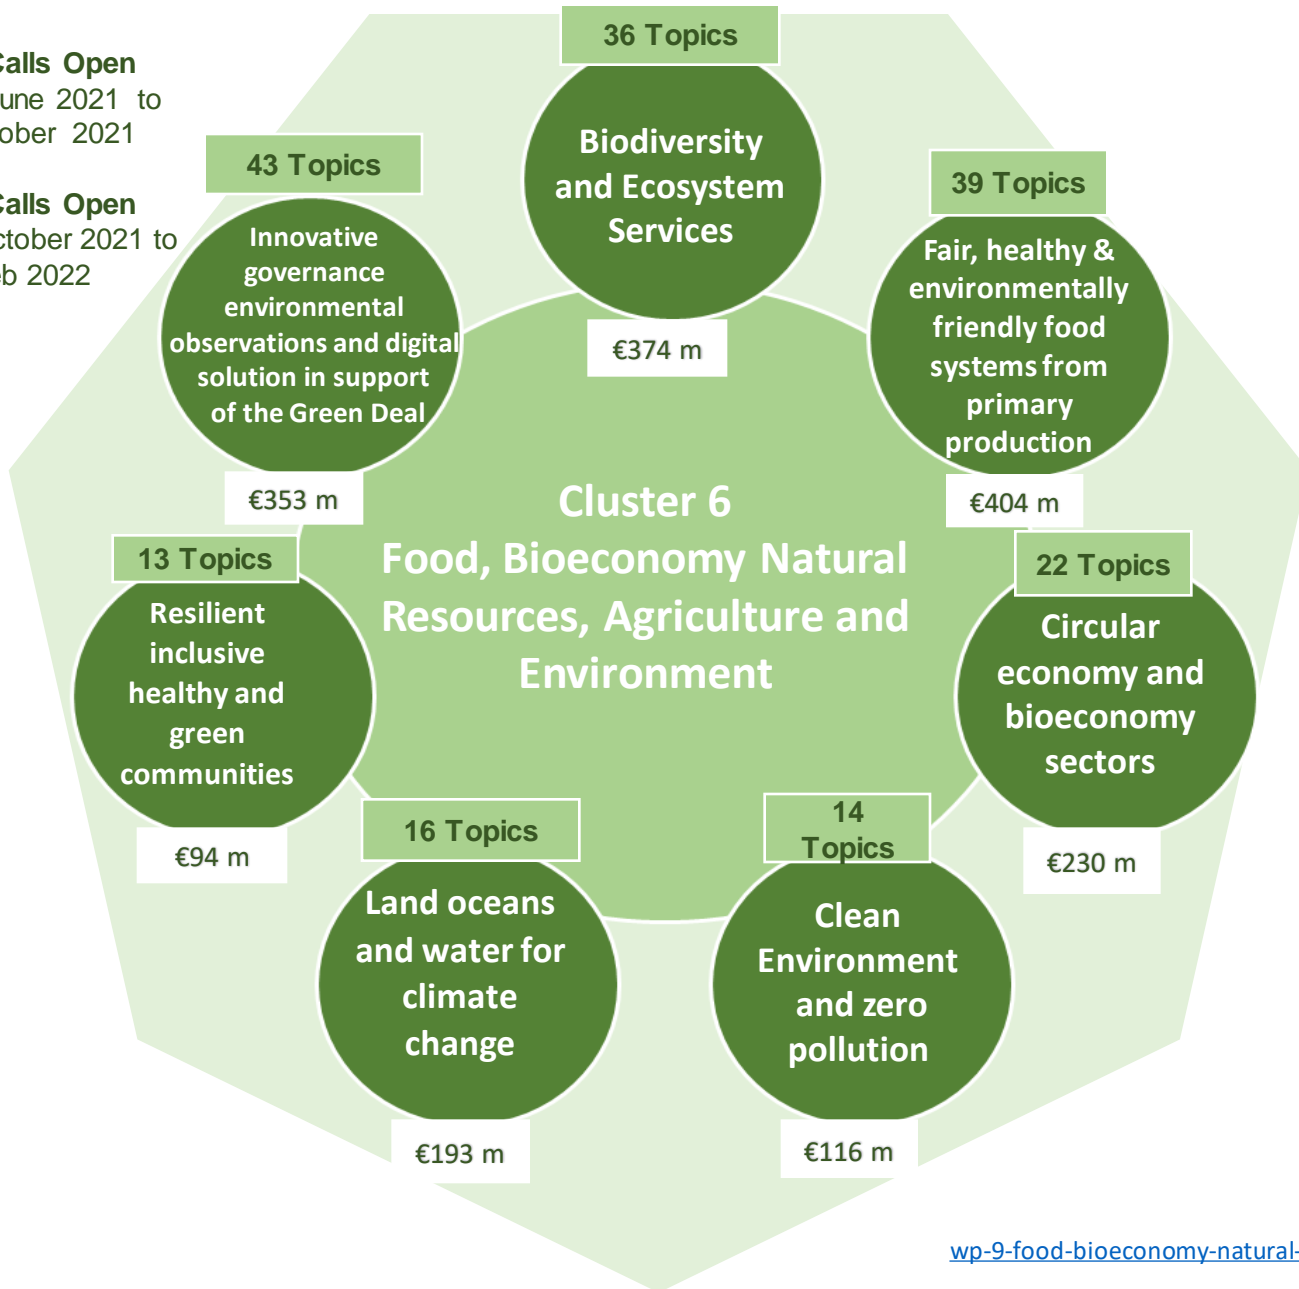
Calls Open
une 2021 to
ober 2021

Calls Open
ctober 2021 to
b 2022

36 Topics
Biodiversity and Ecosystem Services
€374 m

43 Topics
Innovative governance environmental observations and digital solution in support of the Green Deal
€353 m

39 Topics
Fair, healthy & environmentally friendly food systems from primary production
€404 m

Cluster 6
Food, Bioeconomy Natural Resources, Agriculture and Environment

13 Topics
Resilient inclusive healthy and green communities
€94 m

22 Topics
Circular economy and bioeconomy sectors
€230 m

16 Topics
Land oceans and water for climate change
€193 m

14 Topics
Clean Environment and zero pollution
€116 m

wp-9-food-bioeconomy-natural-